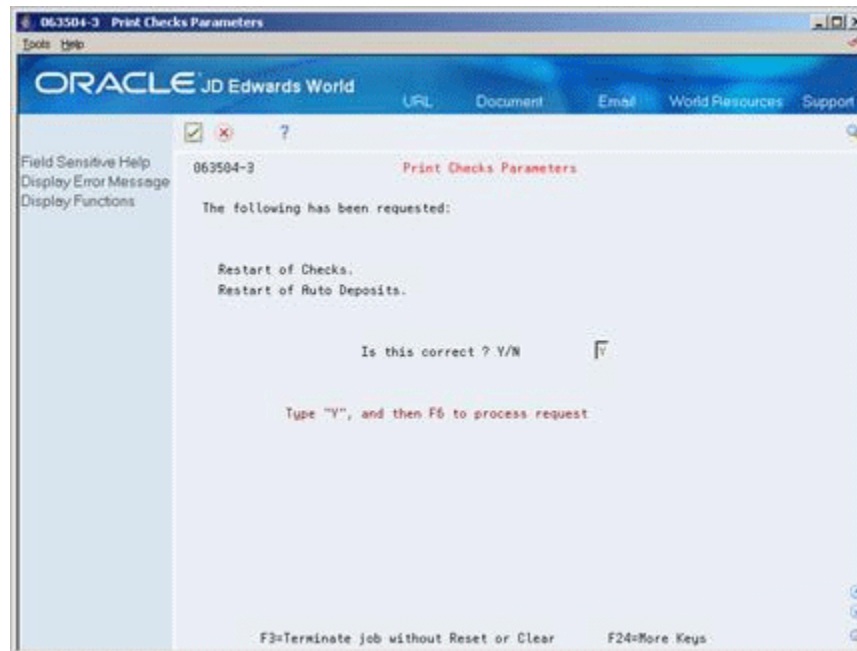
063504-3 Print Checks Parameters
Tools Help

ORACLE JD Edwards World
URL Document Email World Resources Support

?

Field Sensitive Help
Display Error Message
Display Functions

063504-3 Print Checks Parameters

The following has been requested:

Restart of Checks.
Restart of Auto Deposits.

Is this correct ? Y/N Y

Type "Y", and then F6 to process request

F3=Terminate job without Reset or Clear F24=More Keys